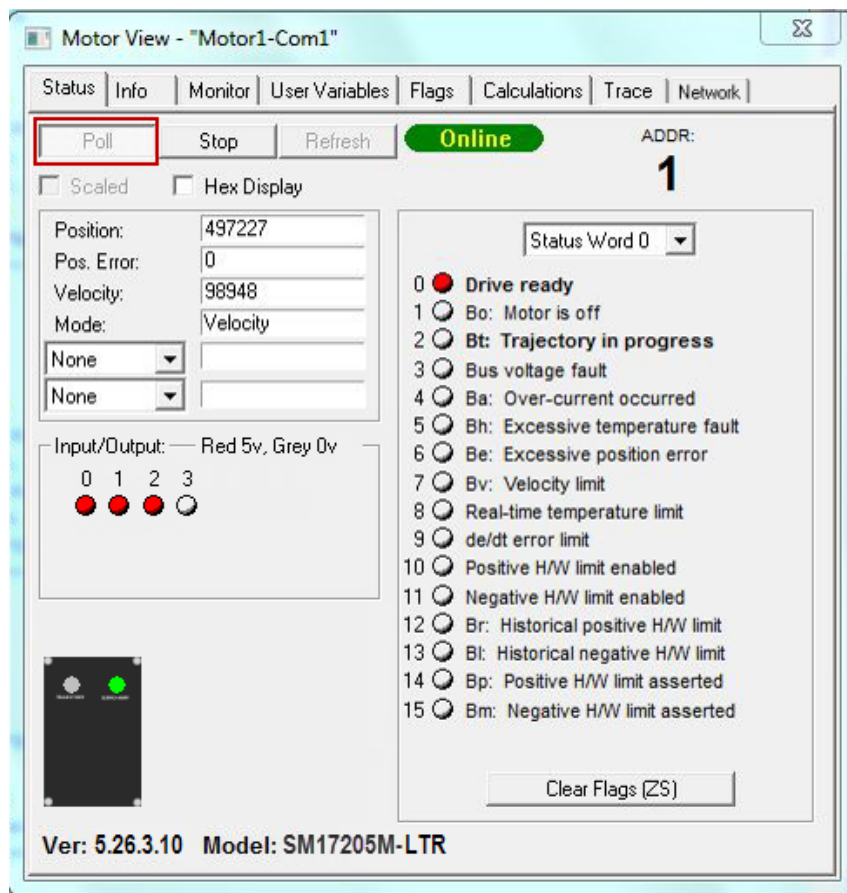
Motor View - "Motor1-Com1"

Status | Info | Monitor | User Variables | Flags | Calculations | Trace | Network

Poll Stop Refresh Online ADDR: 1

Scaled Hex Display

Position: 497227
Pos. Error: 0
Velocity: 98948
Mode: Velocity
None
None

Input/Output: Red 5v, Grey 0v
0 1 2 3

Status Word 0

0 Drive ready
1 Bo: Motor is off
2 Bt: Trajectory in progress
3 Bus voltage fault
4 Ba: Over-current occurred
5 Bh: Excessive temperature fault
6 Be: Excessive position error
7 Bv: Velocity limit
8 Real-time temperature limit
9 de/dt error limit
10 Positive H/W limit enabled
11 Negative H/W limit enabled
12 Br: Historical positive H/W limit
13 Bl: Historical negative H/W limit
14 Bp: Positive H/W limit asserted
15 Bm: Negative H/W limit asserted

Clear Flags (ZS)

Ver: 5.26.3.10 Model: SM17205M-LTR